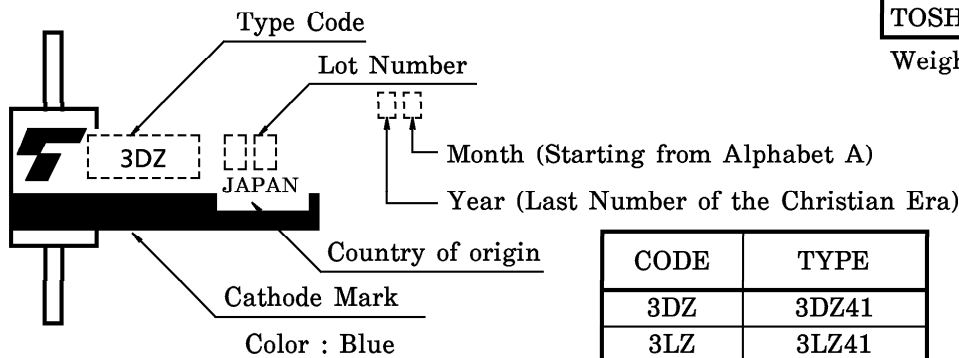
Type Code

Lot Number

TOSH

Weigh

3DZ

JAPAN

Month (Starting from Alphabet A)

Year (Last Number of the Christian Era)

Country of origin

Cathode Mark

Color : Blue

| CODE | TYPE |
|---|---|
| 3DZ | 3DZ41 |
| 3LZ | 3LZ41 |